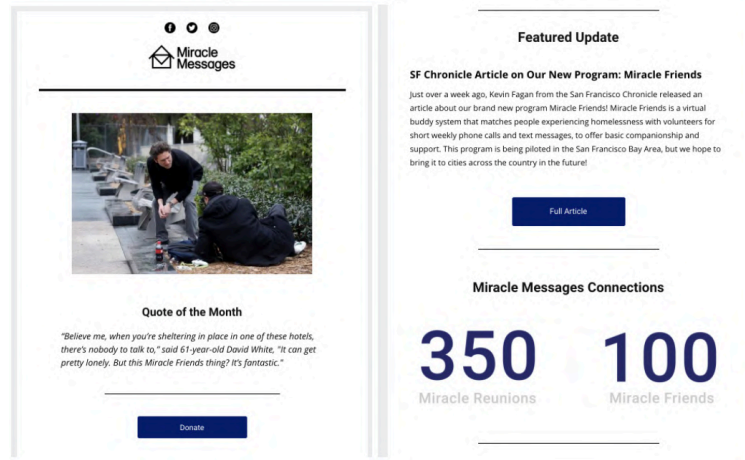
Miracle Messages

Quote of the Month

"Believe me, when you're sheltering in place in one of these hotels, there's nobody to talk to," said 61-year-old David White, "It can get pretty lonely. But this Miracle Friends thing? It's fantastic."

Donate

Featured Update

SF Chronicle Article on Our New Program: Miracle Friends

Just over a week ago, Kevin Fagan from the San Francisco Chronicle released an article about our brand new program Miracle Friends! Miracle Friends is a virtual buddy system that matches people experiencing homelessness with volunteers for short weekly phone calls and text messages, to offer basic companionship and support. This program is being piloted in the San Francisco Bay Area, but we hope to bring it to cities across the country in the future!

Full Article

Miracle Messages Connections

350
Miracle Reunions

100
Miracle Friends